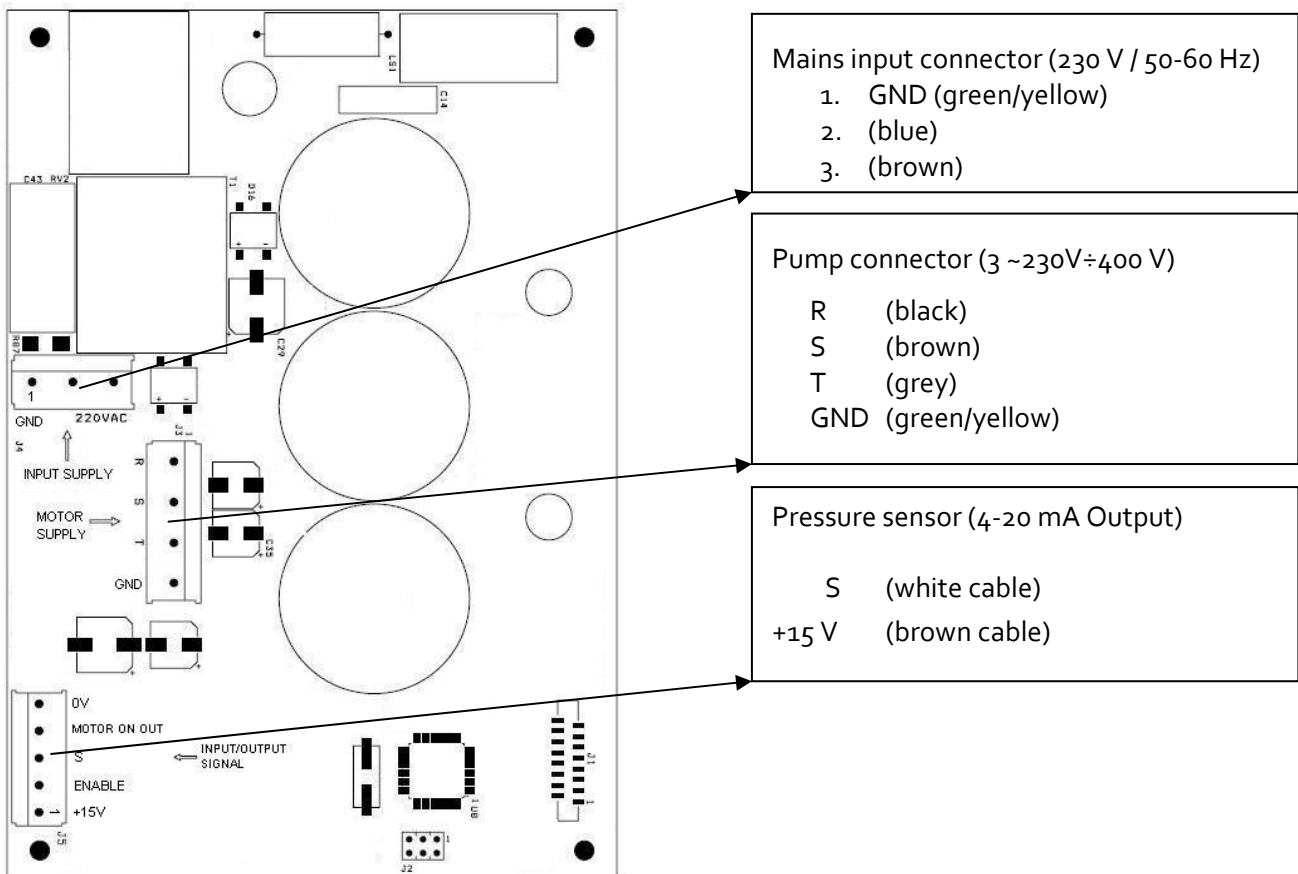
LS1
C14
C43 RV2
T1
D16
RB1
C29
1
GND 220VAC
J4
INPUT SUPPLY
J3
R
S
T
GND
MOTOR SUPPLY
C35
0V
MOTOR ON OUT
S
ENABLE
+15V
J5
INPUT/OUTPUT SIGNAL
U8
J1
J2

Mains input connector (230 V / 50-60 Hz)
1. GND (green/yellow)
2. (blue)
3. (brown)

Pump connector (3 ~230V÷400 V)
R (black)
S (brown)
T (grey)
GND (green/yellow)

Pressure sensor (4-20 mA Output)
S (white cable)
+15 V (brown cable)